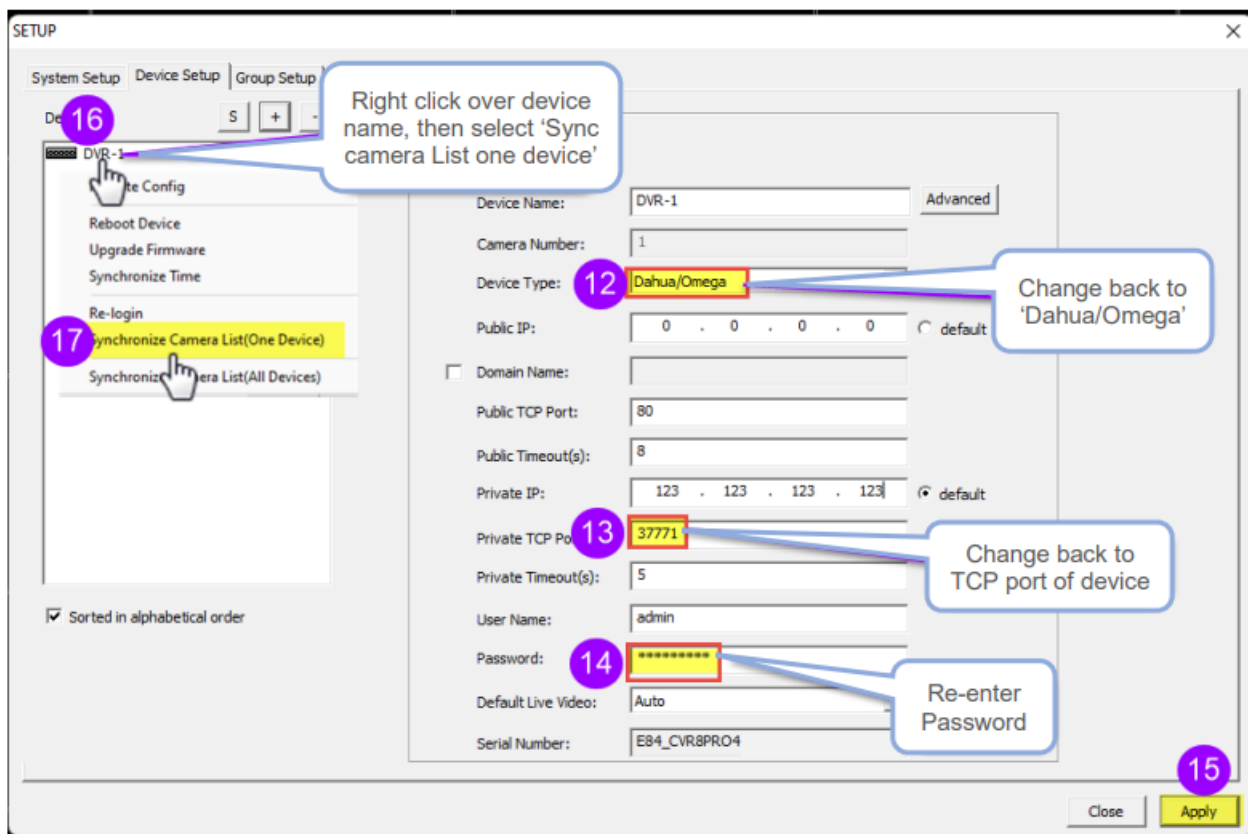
SETUP

×

System Setup Device Setup Group Setup

De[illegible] 16

S + -

Right click over device name, then select 'Sync camera List one device'

DVR-1

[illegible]te Config

Reboot Device

Upgrade Firmware

Synchronize Time

Re-login

17 Synchronize Camera List(One Device)

Synchroniz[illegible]era List(All Devices)

Sorted in alphabetical order

Device Name: DVR-1 Advanced

Camera Number: 1

Device Type: 12 Dahua/Omega

Change back to 'Dahua/Omega'

Public IP: 0 . 0 . 0 . 0 default

Domain Name:

Public TCP Port: 80

Public Timeout(s): 8

Private IP: 123 . 123 . 123 . 123 default

Private TCP Po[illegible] 13 37771

Change back to TCP port of device

Private Timeout(s): 5

User Name: admin

Password: 14 *********

Re-enter Password

Default Live Video: Auto

Serial Number: E84_CVR8PRO4

15

Close Apply